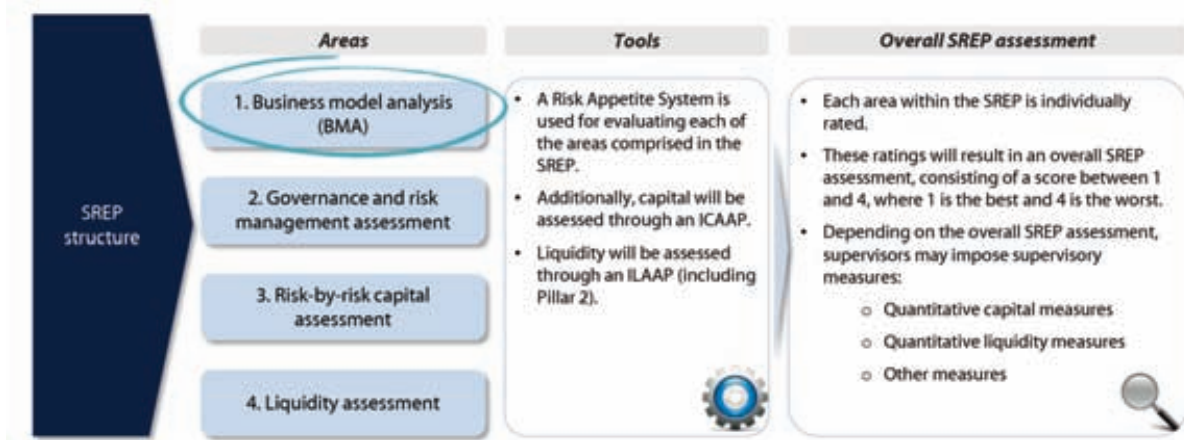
SREP structure

Areas

1. Business model analysis (BMA)

2. Governance and risk management assessment

3. Risk-by-risk capital assessment

4. Liquidity assessment

Tools

• A Risk Appetite System is used for evaluating each of the areas comprised in the SREP.

• Additionally, capital will be assessed through an ICAAP.

• Liquidity will be assessed through an ILAAP (including Pillar 2).

Overall SREP assessment

• Each area within the SREP is individually rated.

• These ratings will result in an overall SREP assessment, consisting of a score between 1 and 4, where 1 is the best and 4 is the worst.

• Depending on the overall SREP assessment, supervisors may impose supervisory measures:

o Quantitative capital measures

o Quantitative liquidity measures

o Other measures